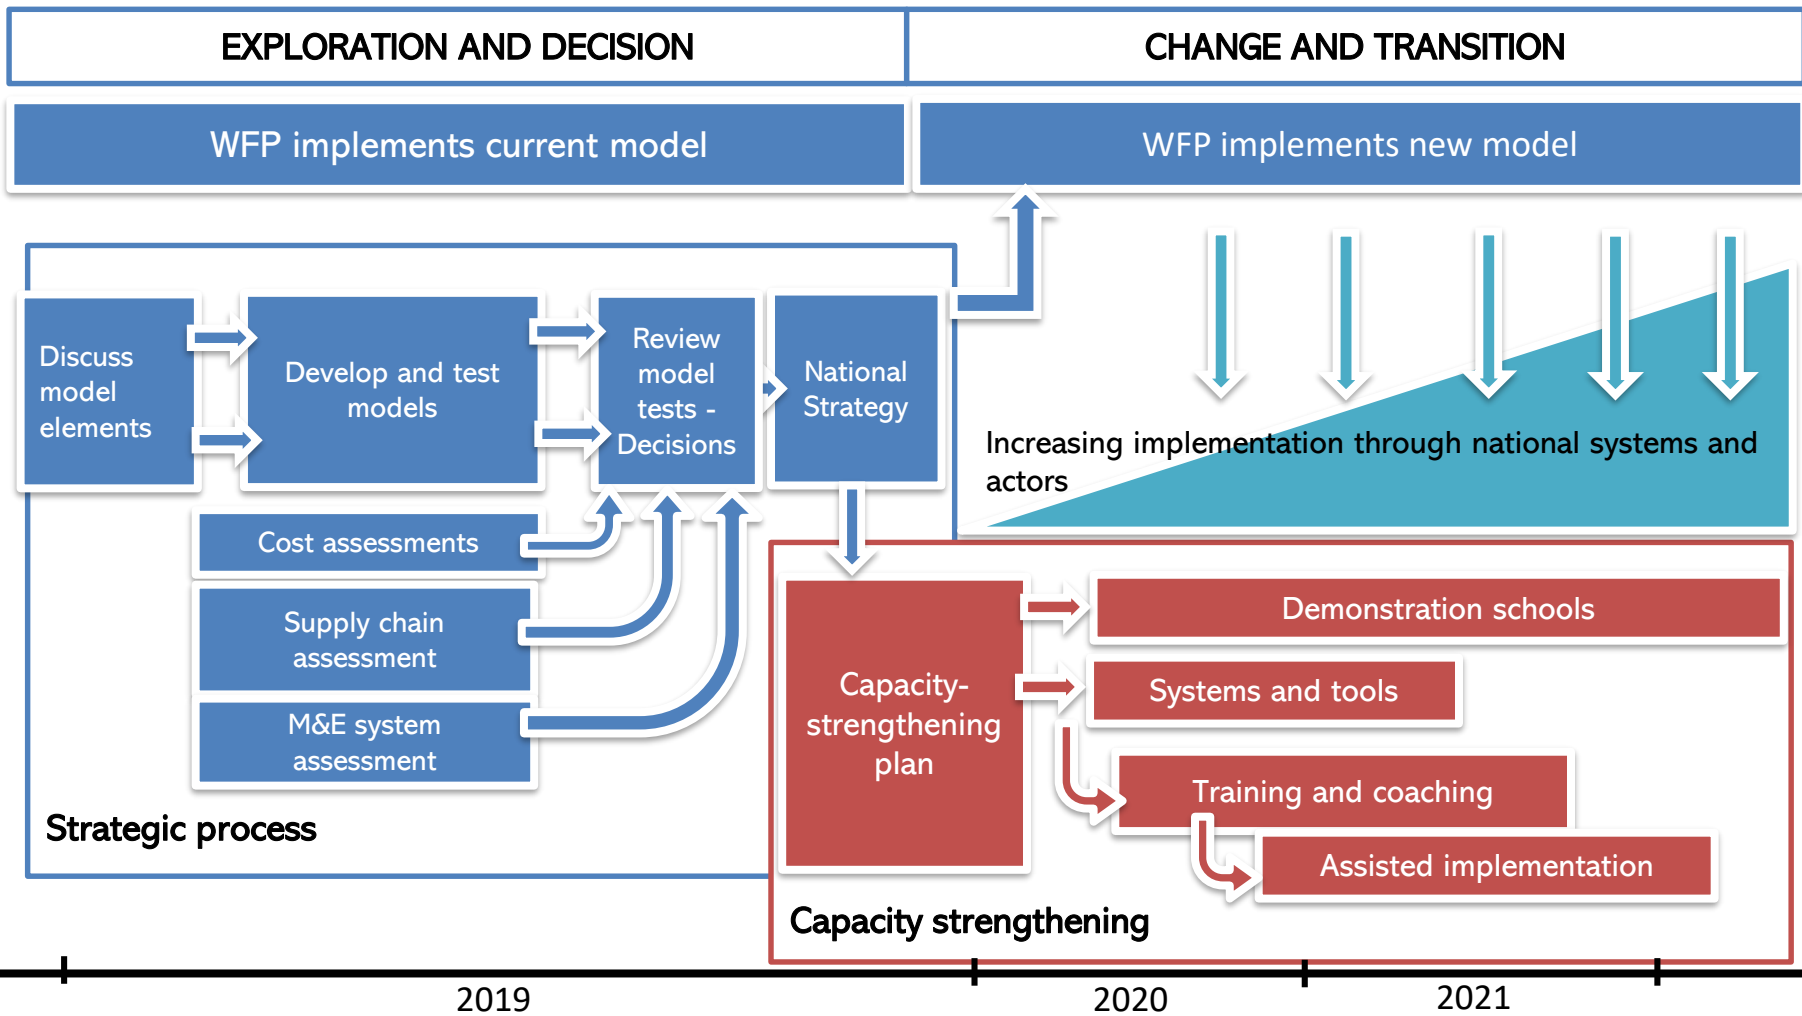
EXPLORATION AND DECISION

CHANGE AND TRANSITION

WFP implements current model

WFP implements new model

Discuss model elements

Develop and test models

Review model tests - Decisions

National Strategy

Increasing implementation through national systems and actors

Cost assessments

Supply chain assessment

M&E system assessment

Strategic process

Capacity-strengthening plan

Demonstration schools

Systems and tools

Training and coaching

Assisted implementation

Capacity strengthening

2019

2020

2021